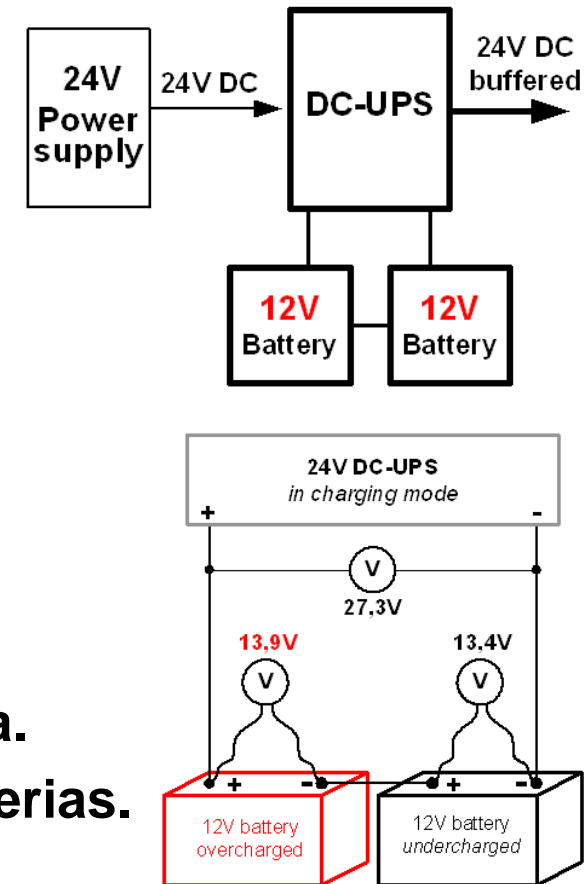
24V Power supply

24V DC

DC-UPS

24V DC buffered

12V Battery

12V Battery

24V DC-UPS
*in charging mode*

+

-

V

27,3V

13,9V

13,4V

V

V

a.

erias.

+

-

+

-

12V battery overcharged

12V battery *undercharged*